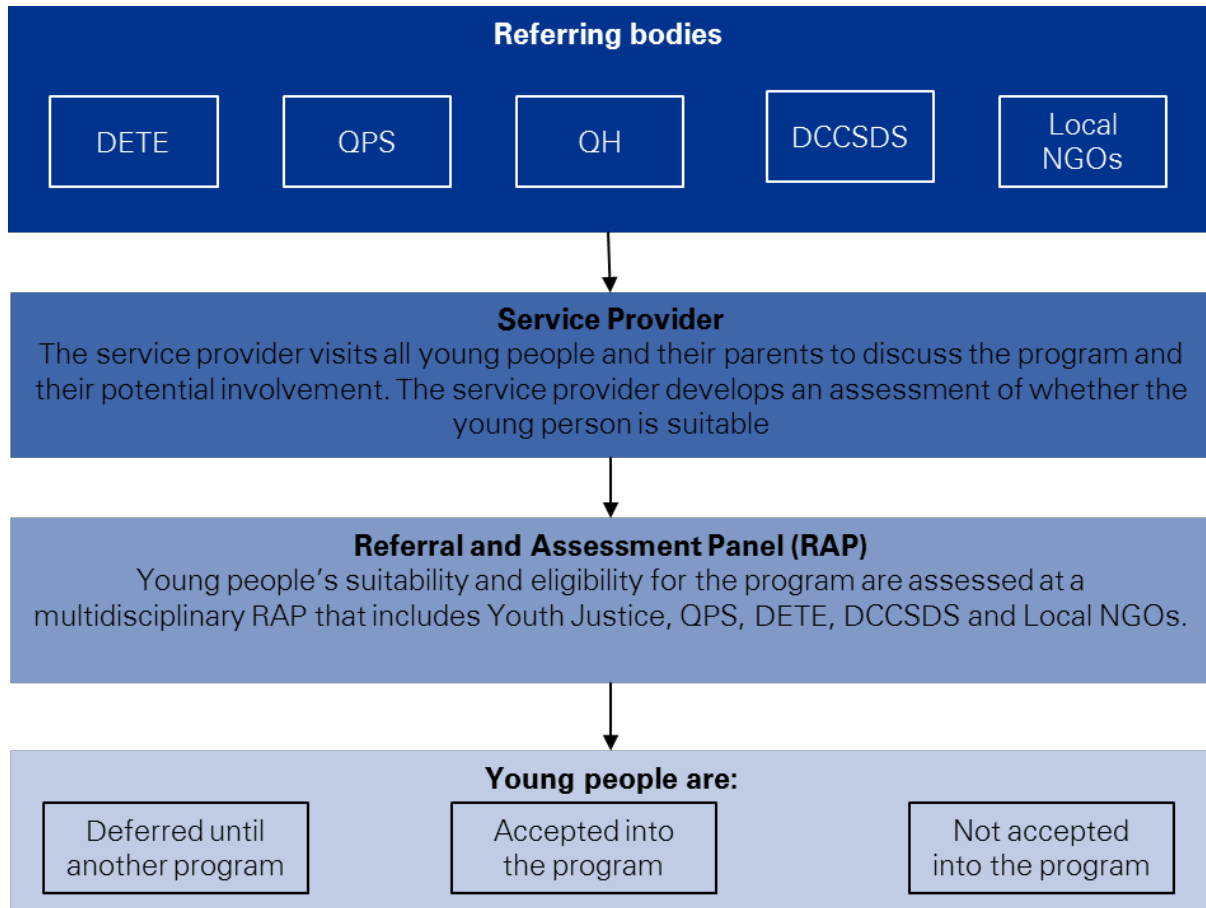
Referring bodies

DETE

QPS

QH

DCCSDS

Local NGOs

Service Provider
The service provider visits all young people and their parents to discuss the program and their potential involvement. The service provider develops an assessment of whether the young person is suitable

Referral and Assessment Panel (RAP)
Young people's suitability and eligibility for the program are assessed at a multidisciplinary RAP that includes Youth Justice, QPS, DETE, DCCSDS and Local NGOs.

Young people are:

Deferred until another program

Accepted into the program

Not accepted into the program